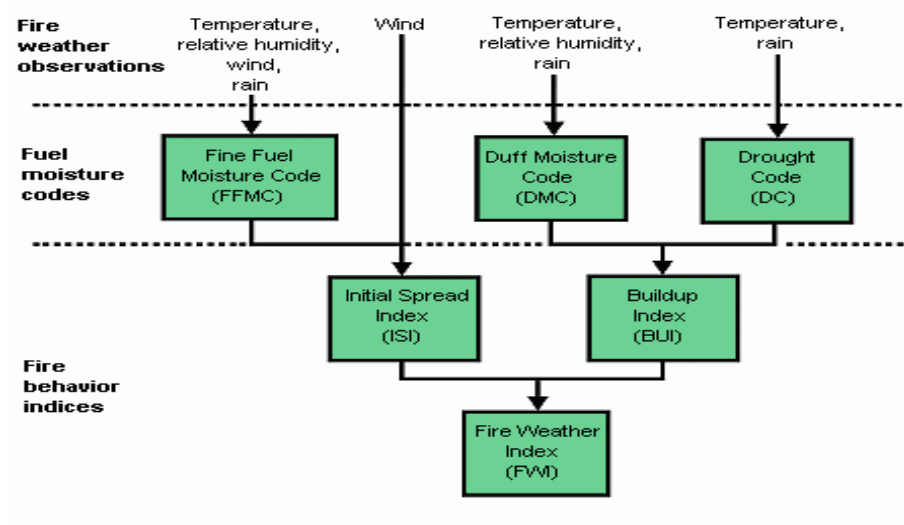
Fire weather observations

Temperature, relative humidity, wind, rain

Wind

Temperature, relative humidity, rain

Temperature, rain

Fuel moisture codes

Fine Fuel Moisture Code (FFMC)

Duff Moisture Code (DMC)

Drought Code (DC)

Initial Spread Index (ISI)

Buildup Index (BUI)

Fire behavior indices

Fire Weather Index (FWI)